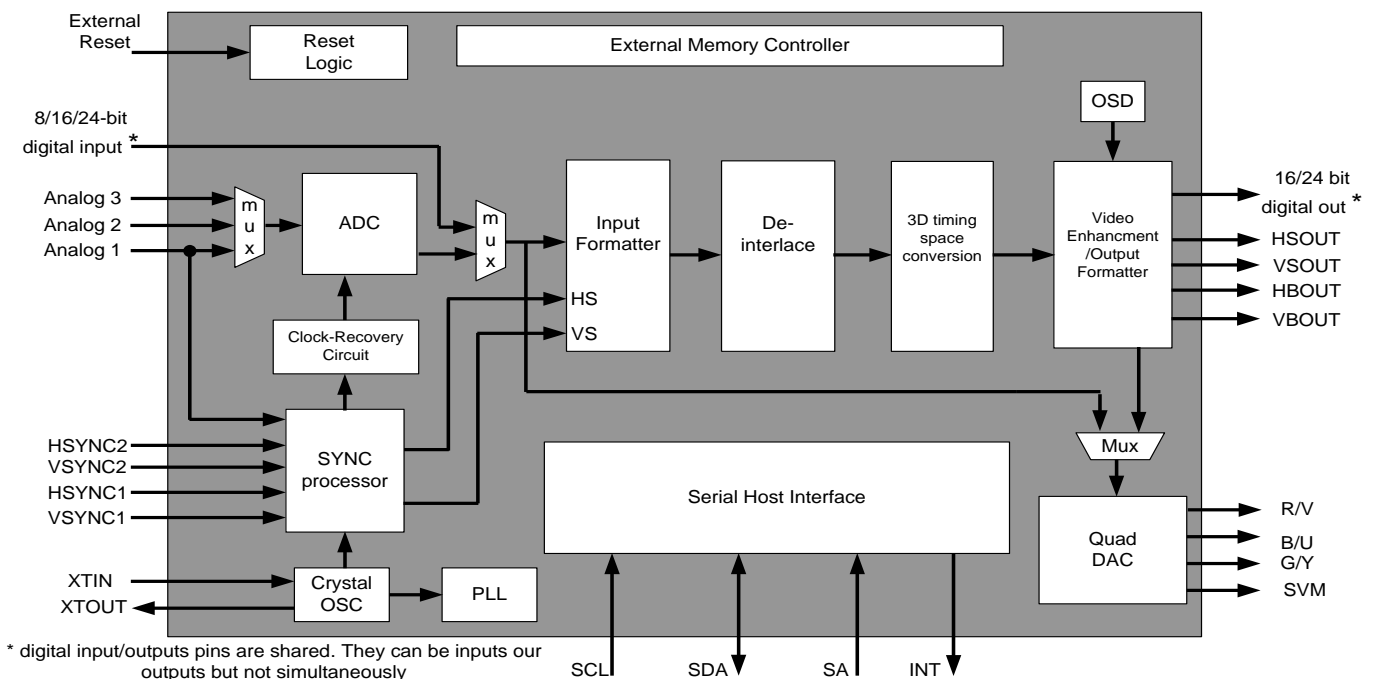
External Reset

Reset Logic

External Memory Controller

8/16/24-bit digital input *

OSD

Analog 3
Analog 2
Analog 1

m u x

ADC

m u x

Input Formatter

HS

VS

De-interlace

3D timing space conversion

Video Enhancment /Output Formatter

16/24 bit digital out *

HSOUT
VSOUT
HBOUT
VBOUT

Clock-Recovery Circuit

HSYNC2
VSYNC2
HSYNC1
VSYNC1

SYNC processor

Mux

Serial Host Interface

Quad DAC

R/V
B/U
G/Y
SVM

XTIN
XTOUT

Crystal OSC

PLL

* digital input/outputs pins are shared. They can be inputs our outputs but not simultaneously

SCL
SDA
SA
INT